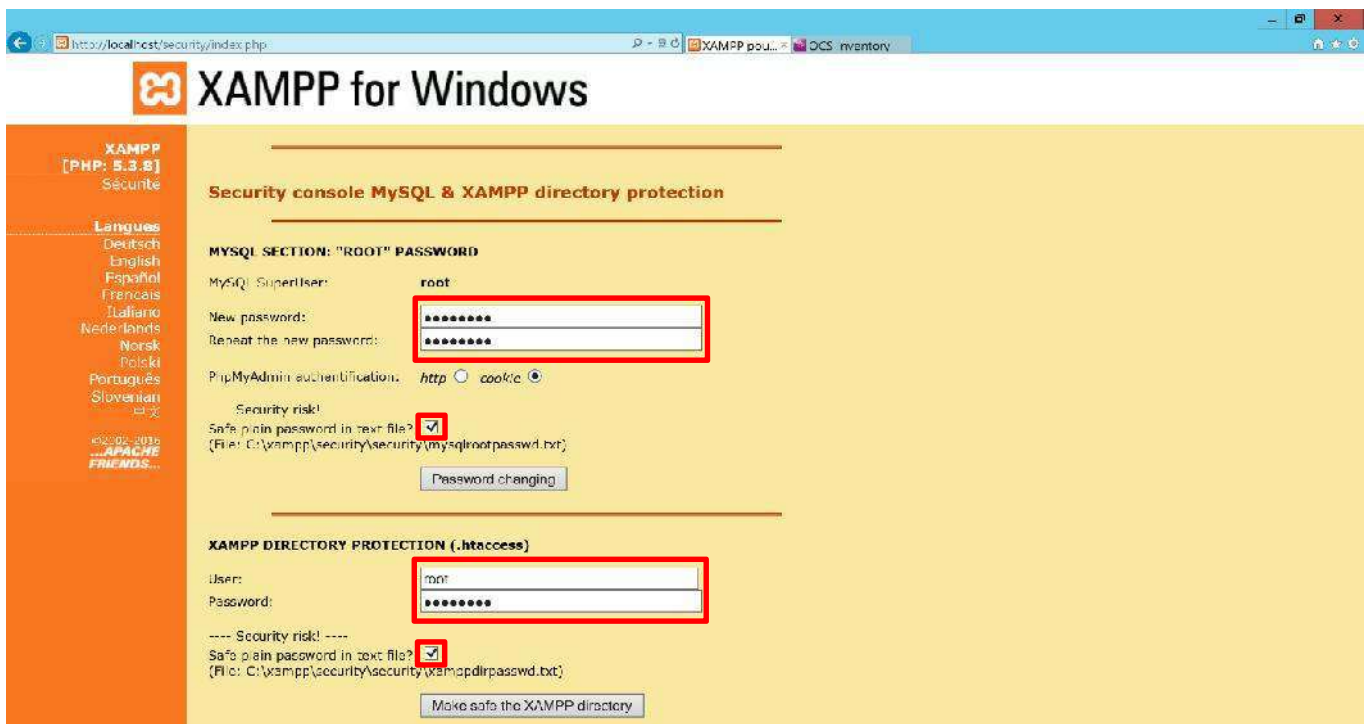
http://localhost/security/index.php
XAMPP pou... ×
OCS Inventory

XAMPP for Windows

XAMPP
[PHP: 5.3.8]
Sécurité

Langues
Deutsch
English
Español
Francais
Italiano
Nederlands
Norsk
Polski
Português
Slovenian
中文

©2002-2016
...APACHE FRIENDS...

Security console MySQL & XAMPP directory protection

MYSQL SECTION: "ROOT" PASSWORD

MySQL SuperUser: root

New password: ••••••••

Repeat the new password: ••••••••

PhpMyAdmin authentification: http cookie

Security risk!
Safe plain password in text file?
(File: C:\xampp\security\security\mysqlrootpasswd.txt)

Password changing

XAMPP DIRECTORY PROTECTION (.htaccess)

User: root

Password: •••••••••

---- Security risk! ----
Safe plain password in text file?
(File: C:\xampp\security\security\xamppdirpasswd.txt)

Make safe the XAMPP directory